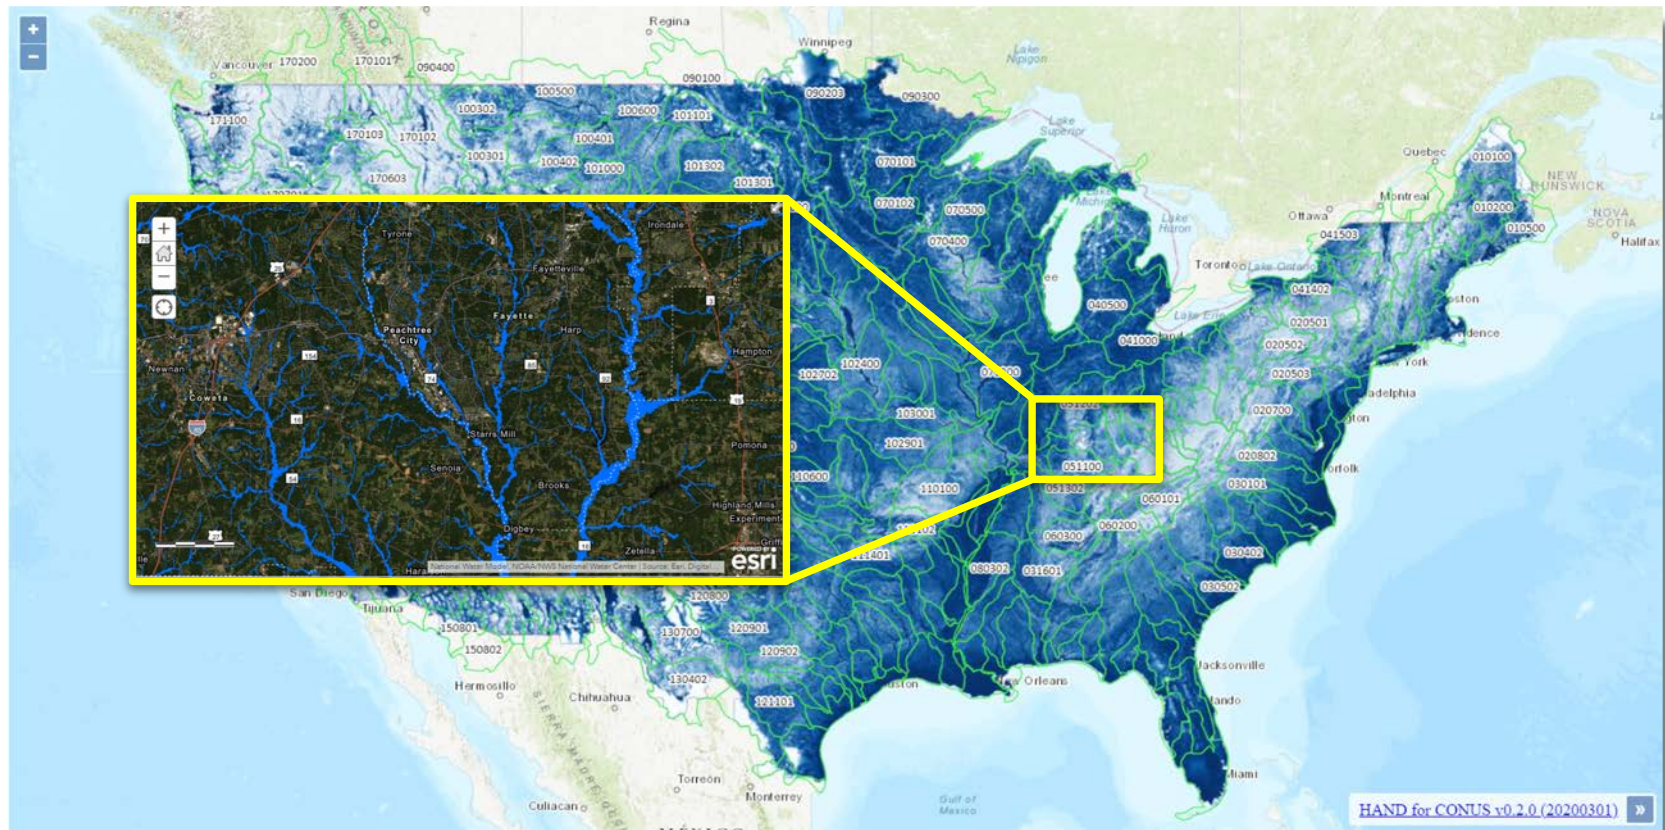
+
−
Regina
Winnipeg
Vancouver 170200 1701017 090400
090100
100500
100302 100600 101101 090203 090300
171100
170103 170102 100401
100301 100402 101000 101302
170603 101301
Lake Nipigon
Lake Superior
070101
070102 070500
070400
Quebec
Montreal
Ottawa
Toronto Lake Ontario
010100
NEW BRUNSWICK
NOVA SCOTIA
Halifax
010200
010500
041503
041402
020501
020502
020503
020700
020802
030101
030402
030502
Lake Huron
Lake Erie
040500
041000
051100
060101
060200
060300
080302
031601
102400
102702
103001
102901
110100
110600
111401
Tyrone
Irondale
Fayetteville
Peachtree City
Fayette
Harp
Hampton
Newnan
Coweta
Starrs Mill
Pomona
Senoia
Brooks
Highland Mills
Experiment
Digbey
Zetella
Griff
Hara
National Water Model, NOAA/NWS National Water Center | Source: Esri, Digital...
POWERED BY esri
San Diego
Tijuana
150801
150802
120800
130700
120901
120902
130402
121101
Hermosillo
Chihuahua
SIERRA MADRE OCC
Torreon
Monterrey
Culiacan
Houston
New Orleans
Jacksonville
Orlando
Miami
Gulf of Mexico
Boston
Providence
New York
Philadelphia
Washington
Norfolk
HAND for CONUS v0.2.0 (20200301)
»